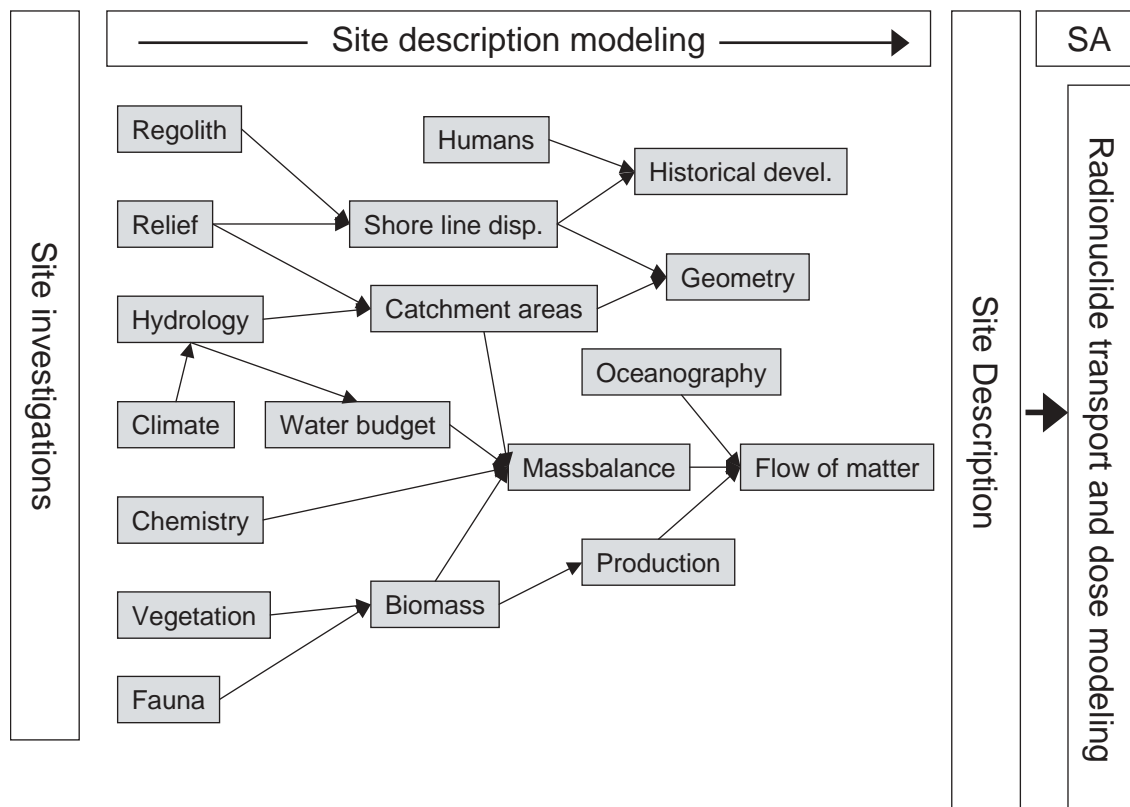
Site investigations

Site description modeling

Regolith
Humans
Historical devel.
Relief
Shore line disp.
Geometry
Hydrology
Catchment areas
Oceanography
Climate
Water budget
Massbalance
Flow of matter
Chemistry
Production
Vegetation
Biomass
Fauna

Site Description

SA

Radionuclide transport and dose modeling